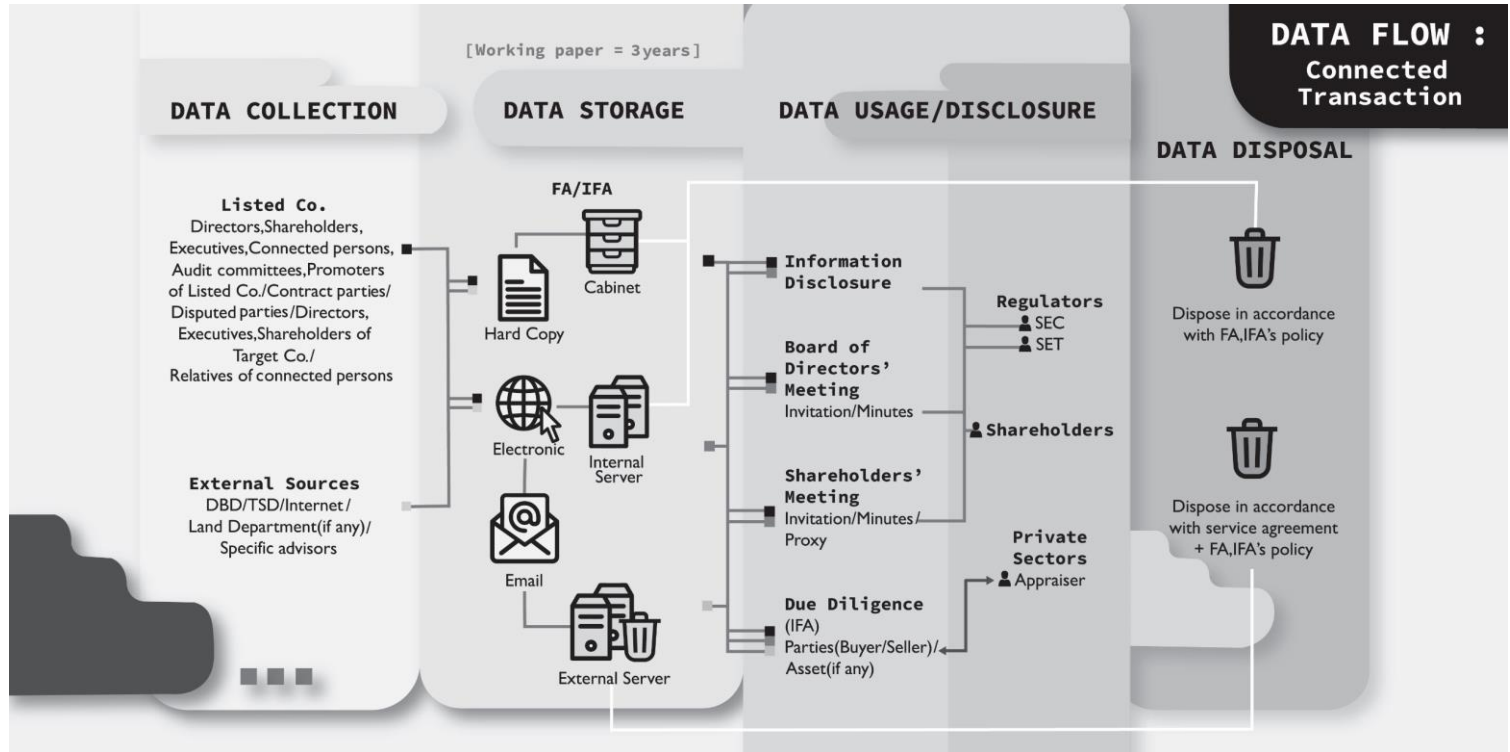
DATA FLOW : Connected Transaction

[Working paper = 3years]

DATA COLLECTION

DATA STORAGE

DATA USAGE/DISCLOSURE

DATA DISPOSAL

Listed Co.
Directors,Shareholders, Executives,Connected persons, Audit committees,Promoters of Listed Co./Contract parties/ Disputed parties/Directors, Executives,Shareholders of Target Co./ Relatives of connected persons

External Sources
DBD/TSD/Internet / Land Department(if any)/ Specific advisors

FA/IFA

Hard Copy

Cabinet

Electronic

Internal Server

Email

External Server

Information Disclosure

Board of Directors' Meeting
Invitation/Minutes

Shareholders' Meeting
Invitation/Minutes/ Proxy

Due Diligence
(IFA)
Parties(Buyer/Seller)/ Asset(if any)

Regulators
SEC
SET

Shareholders

Private Sectors
Appraiser

Dispose in accordance with FA,IFA's policy

Dispose in accordance with service agreement + FA,IFA's policy